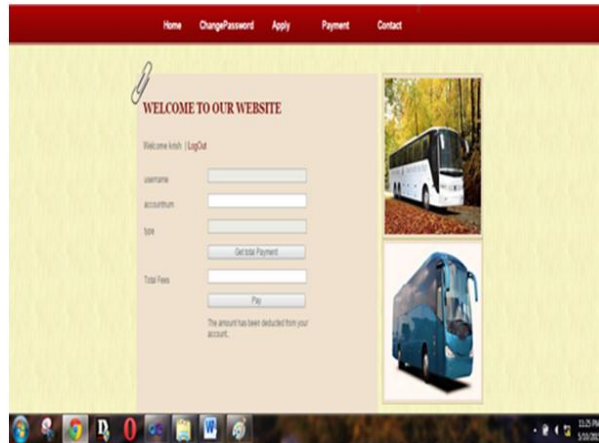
Home ChangePassword Apply Payment Contact

WELCOME TO OUR WEBSITE

Welcome krish | LogOut

username

accountnum

type

Get total Payment

Total Fees

Pay

The amount has been deducted from your account.

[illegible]